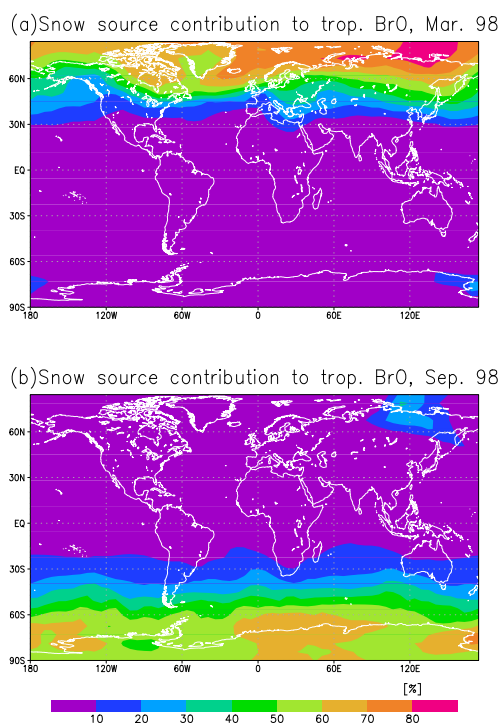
(a)Snow source contribution to trop. BrO, Mar. 98

60N
30N
EQ
30S
60S
90S
180
120W
60W
0
60E
120E

(b)Snow source contribution to trop. BrO, Sep. 98

60N
30N
EQ
30S
60S
90S
180
120W
60W
0
60E
120E

[%]

10
20
30
40
50
60
70
80